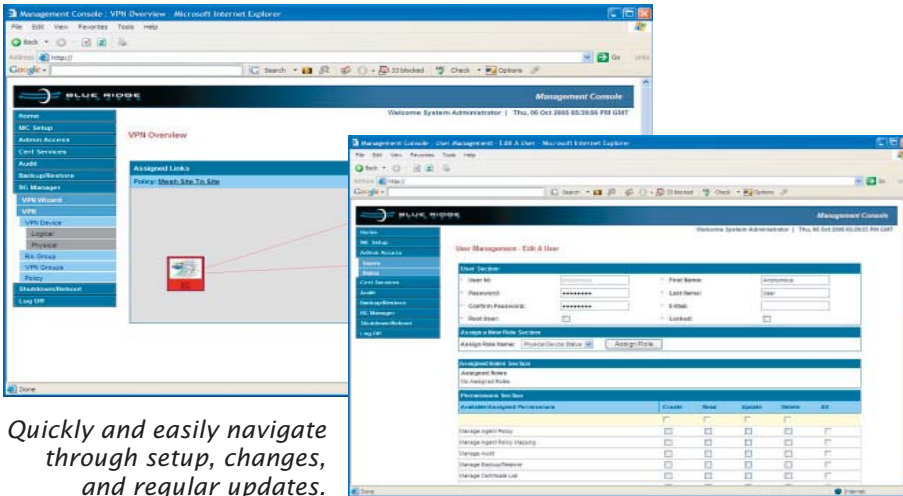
Management Console : VPN Overview - Microsoft Internet Explorer

File Edit View Favorites Tools Help

Back

Address http://

Google

Search 33 blocked Check Options

Go

BLUE RIDGE

Management Console

Welcome System Administrator | Thu, 06 Oct 2005 05:39:56 PM GMT

Home
MC Setup
Admin Access
Cert Services
Audit
Backup/Restore
BG Manager
VPN Wizard
VPN
VPN Device
Logical
Physical
RA Group
VPN Groups
Policy
Shutdown/Reboot
Log Off

VPN Overview

Assigned Links

Policy: Mesh Site To Site

Done

Management Console : User Management : Edit A User - Microsoft Internet Explorer

File Edit View Favorites Tools Help

Back

Address http://

Google

Search 33 blocked Check Options

Go

BLUE RIDGE

Management Console

Welcome System Administrator | Thu, 06 Oct 2005 05:39:51 PM GMT

Home
MC Setup
Admin Access
Users
Roles
Cert Services
Audit
Backup/Restore
BG Manager
Shutdown/Reboot
Log Off

User Management : Edit A User

User Section

User Id: Anonymous
First Name: Anonymous
Password: ••••••••
Last Name: User
Confirm Password: ••••••••
E-Mail:
Root User:
Locked:

Assign a New Role Section

Assign Role Name: PhysicalDeviceStatus
Assign Role

Assigned Roles Section

Assigned Roles
No Assigned Roles

Permissions Section

| Available/Assigned Permissions | Create | Read | Update | Delete | All |
|---|---|---|---|---|---|
| Manage Agent Policy | | | | | |
| Manage Agent Policy Mapping | | | | | |
| Manage Audit | | | | | |
| Manage Backup/Restore | | | | | |
| Manage Certificate List | | | | | |

Done

Internet

Quickly and easily navigate through setup, changes, and regular updates.